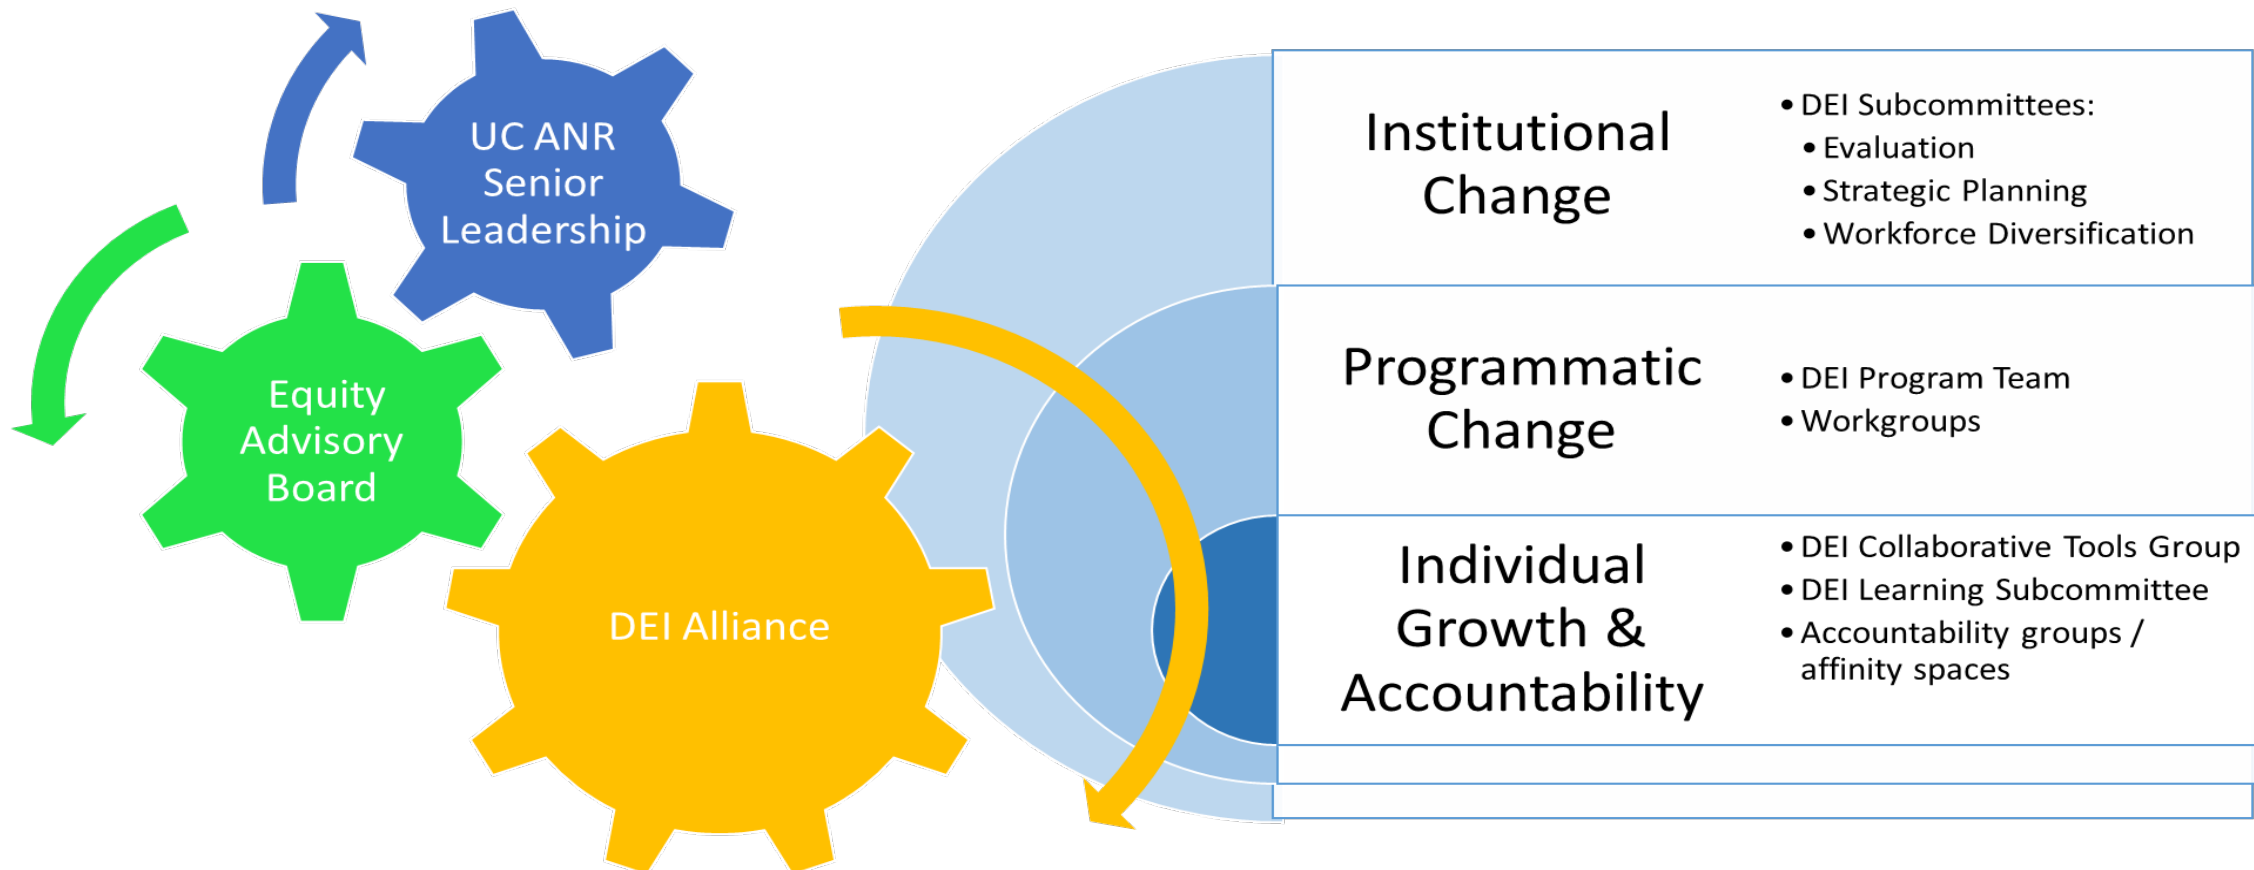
UC ANR Senior Leadership

Equity Advisory Board

DEI Alliance

Institutional Change

• DEI Subcommittees:
• Evaluation
• Strategic Planning
• Workforce Diversification

Programmatic Change

• DEI Program Team
• Workgroups

Individual Growth & Accountability

• DEI Collaborative Tools Group
• DEI Learning Subcommittee
• Accountability groups / affinity spaces